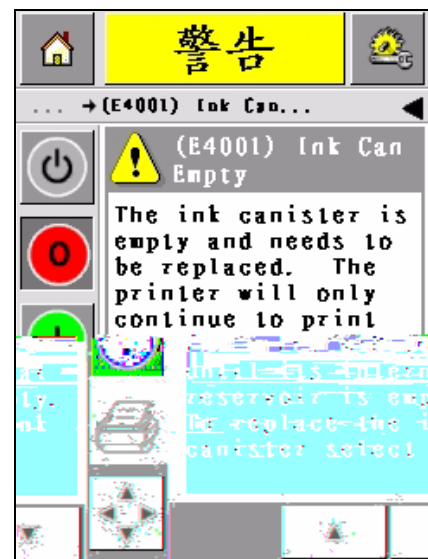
警告

... →(E4001) Ink Can...

(E4001) Ink Can Empty

The ink canister is empty and needs to be replaced. The printer will only continue to print

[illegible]

reservoir is em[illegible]

To replace the i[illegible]

canister select

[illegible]

ty.

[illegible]